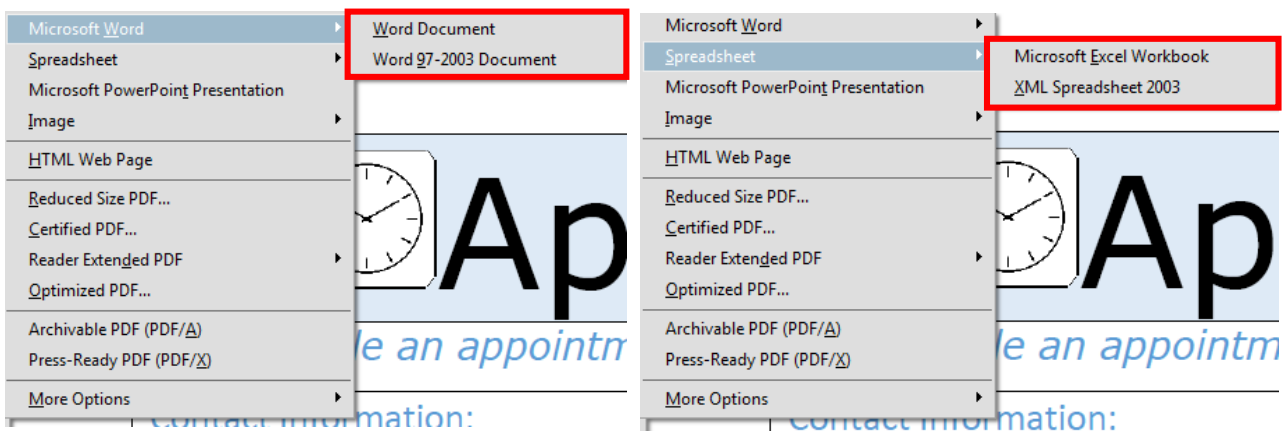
Microsoft Word
Spreadsheet
Microsoft PowerPoint Presentation
Image
HTML Web Page
Reduced Size PDF...
Certified PDF...
Reader Extended PDF
Optimized PDF...
Archivable PDF (PDF/A)
Press-Ready PDF (PDF/X)
More Options

Word Document
Word 97-2003 Document

Ap
le an appointm
Contact information:

Microsoft Word
Spreadsheet
Microsoft PowerPoint Presentation
Image
HTML Web Page
Reduced Size PDF...
Certified PDF...
Reader Extended PDF
Optimized PDF...
Archivable PDF (PDF/A)
Press-Ready PDF (PDF/X)
More Options

Microsoft Excel Workbook
XML Spreadsheet 2003

Ap
le an appointm
Contact information: